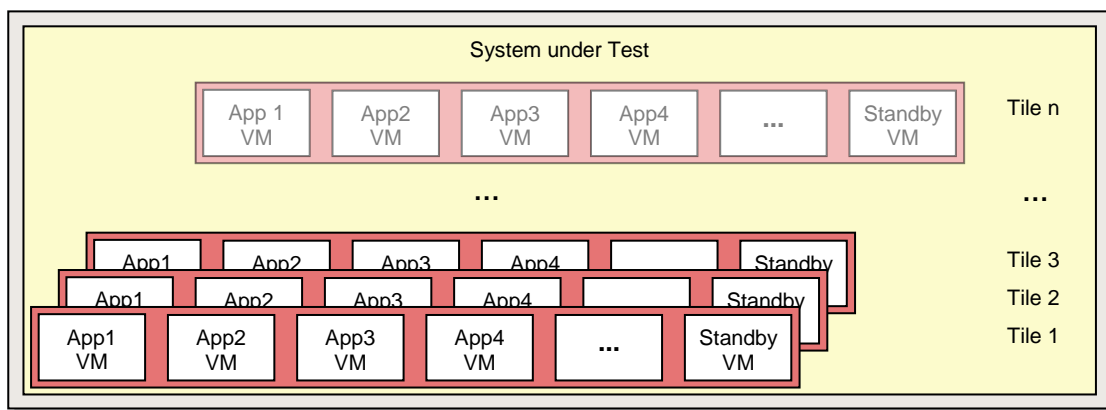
System under Test

App 1 VM | App2 VM | App3 VM | App4 VM | ... | Standby VM — Tile n

...

...

App1 | App2 | App3 | App4 | | Standby — Tile 3

App1 | App2 | App3 | App4 | | Standby — Tile 2

App1 VM | App2 VM | App3 VM | App4 VM | ... | Standby VM — Tile 1